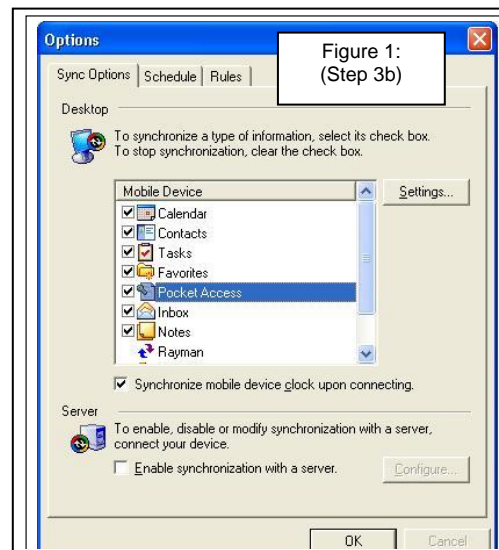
Options

Figure 1:
(Step 3b)

Sync Options | Schedule | Rules

Desktop

To synchronize a type of information, select its check box.
To stop synchronization, clear the check box.

| Mobile Device |
|---|
| Calendar |
| Contacts |
| Tasks |
| Favorites |
| Pocket Access |
| Inbox |
| Notes |
| Rayman |

Settings...

Synchronize mobile device clock upon connecting.

Server

To enable, disable or modify synchronization with a server, connect your device.

Enable synchronization with a server.

Configure...

OK

Cancel